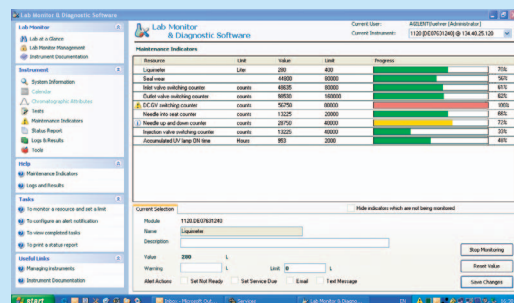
Lab Monitor & Diagnostic Software

Lab Monitor
Lab at a Glance
Lab Monitor Management
Instrument Documentation

Instrument
System Information
Calendar
Chromatographic Attributes
Tests
Maintenance Indicators
Status Report
Logs & Results
Tools

Help
Maintenance Indicators
Logs and Results

Tasks
To monitor a resource and set a limit
To configure an alert notification
To view completed tasks
To print a status report

Useful Links
Managing instruments
Instrument Documentation

Lab Monitor & Diagnostic Software

Current User: AGILENT\wehner (Administrator)
Current Instrument: 1120 [DE07631240] @ 134.40.25.120

Maintenance Indicators

| Resource | Unit | Value | Limit | Progress |
|---|---|---|---|---|
| Liquineter | Liter | 280 | 400 | 70% |
| Seal wear | | 44800 | 80000 | 56% |
| Inlet valve switching counter | counts | 48835 | 80000 | 61% |
| Outlet valve switching counter | counts | 98530 | 160000 | 62% |
| DCGV switching counter | counts | 50750 | 50000 | 99% |
| Needle into seat counter | counts | 13225 | 20000 | 66% |
| Needle up and down counter | counts | 28750 | 40000 | 72% |
| Injection valve switching counter | counts | 13225 | 40000 | 33% |
| Accumulated UV lamp ON time | Hours | 853 | 2000 | 46% |

Current Selection
Hide indicators which are not being monitored

Module 1120 DE07631240
Name Liquineter
Description
Value 280 L
Warning L Limit 0 L
Alert Actions Set Not Ready Set Service Due Email Text Message

Stop Monitoring
Reset Value
Save Changes

start